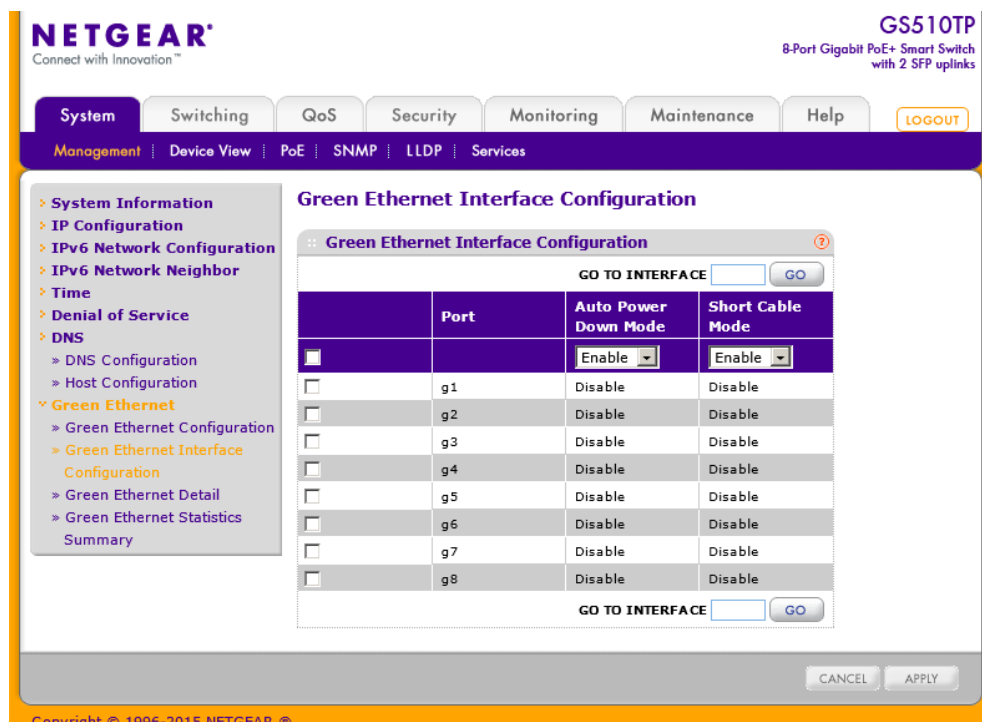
NETGEAR®
Connect with Innovation™

GS510TP
8-Port Gigabit PoE+ Smart Switch with 2 SFP uplinks

System | Switching | QoS | Security | Monitoring | Maintenance | Help
LOGOUT

Management | Device View | PoE | SNMP | LLDP | Services

› System Information
› IP Configuration
› IPv6 Network Configuration
› IPv6 Network Neighbor
› Time
› Denial of Service
› DNS
» DNS Configuration
» Host Configuration
˅ Green Ethernet
» Green Ethernet Configuration
» Green Ethernet Interface Configuration
» Green Ethernet Detail
» Green Ethernet Statistics Summary

Green Ethernet Interface Configuration

:: Green Ethernet Interface Configuration ?

GO TO INTERFACE GO

| | Port | Auto Power Down Mode | Short Cable Mode |
|---|---|---|---|
| ☐ | | Enable | Enable |
| ☐ | g1 | Disable | Disable |
| ☐ | g2 | Disable | Disable |
| ☐ | g3 | Disable | Disable |
| ☐ | g4 | Disable | Disable |
| ☐ | g5 | Disable | Disable |
| ☐ | g6 | Disable | Disable |
| ☐ | g7 | Disable | Disable |
| ☐ | g8 | Disable | Disable |

GO TO INTERFACE GO

CANCEL APPLY

Copyright © 1996-2015 NETGEAR ®